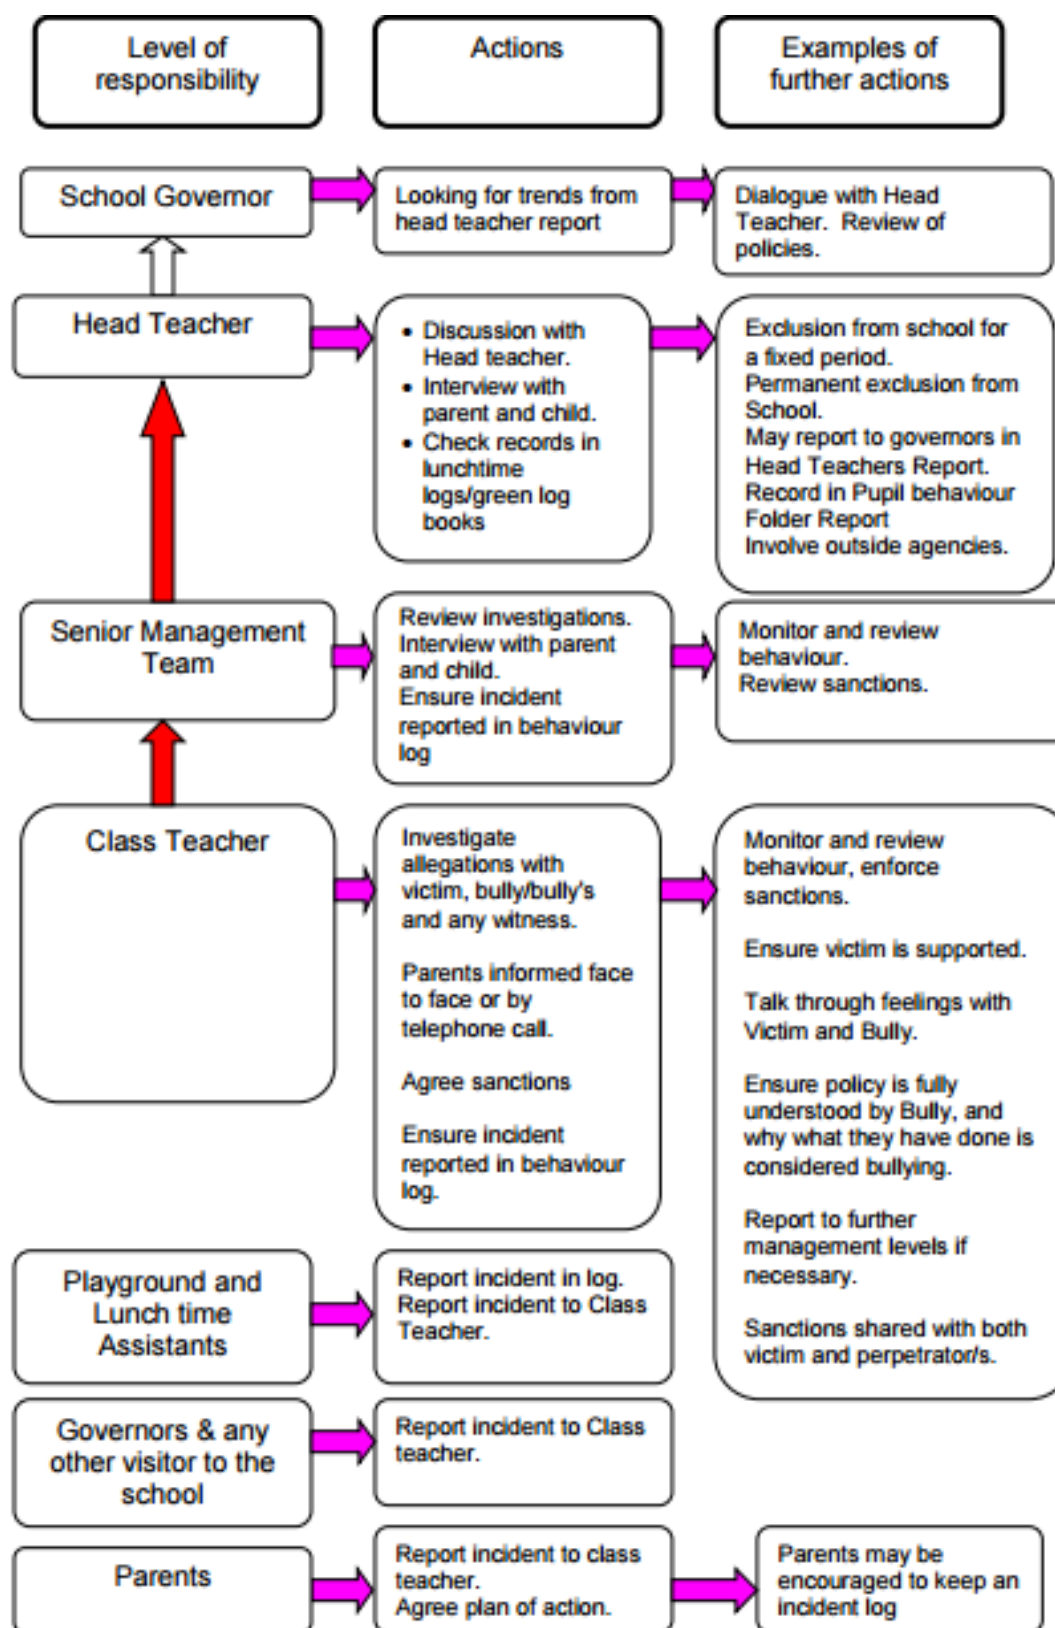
Level of responsibility

Actions

Examples of further actions

School Governor

Looking for trends from head teacher report

Dialogue with Head Teacher. Review of policies.

Head Teacher

• Discussion with Head teacher.
• Interview with parent and child.
• Check records in lunchtime logs/green log books

Exclusion from school for a fixed period.
Permanent exclusion from School.
May report to governors in Head Teachers Report.
Record in Pupil behaviour Folder Report
Involve outside agencies.

Senior Management Team

Review investigations.
Interview with parent and child.
Ensure incident reported in behaviour log

Monitor and review behaviour.
Review sanctions.

Class Teacher

Investigate allegations with victim, bully/bully's and any witness.

Parents informed face to face or by telephone call.

Agree sanctions

Ensure incident reported in behaviour log.

Monitor and review behaviour, enforce sanctions.

Ensure victim is supported.

Talk through feelings with Victim and Bully.

Ensure policy is fully understood by Bully, and why what they have done is considered bullying.

Report to further management levels if necessary.

Sanctions shared with both victim and perpetrator/s.

Playground and Lunch time Assistants

Report incident in log.
Report incident to Class Teacher.

Governors & any other visitor to the school

Report incident to Class teacher.

Parents

Report incident to class teacher.
Agree plan of action.

Parents may be encouraged to keep an incident log